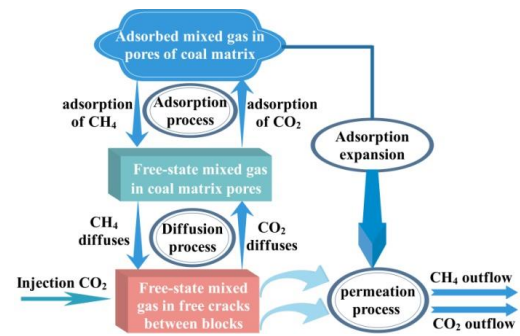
Adsorbed mixed gas in pores of coal matrix

adsorption of $CH_4$

Adsorption process

adsorption of $CO_2$

Adsorption expansion

Free-state mixed gas in coal matrix pores

$CH_4$ diffuses

Diffusion process

$CO_2$ diffuses

Injection $CO_2$

Free-state mixed gas in free cracks between blocks

permeation process

$CH_4$ outflow

$CO_2$ outflow